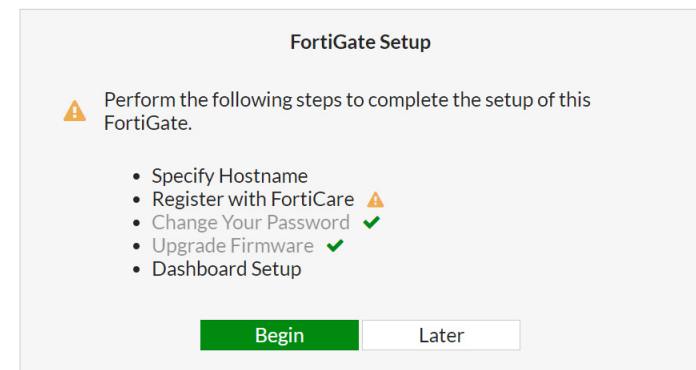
FortiGate Setup

Perform the following steps to complete the setup of this FortiGate.

- Specify Hostname
- Register with FortiCare
- Change Your Password
- Upgrade Firmware
- Dashboard Setup

Begin
Later